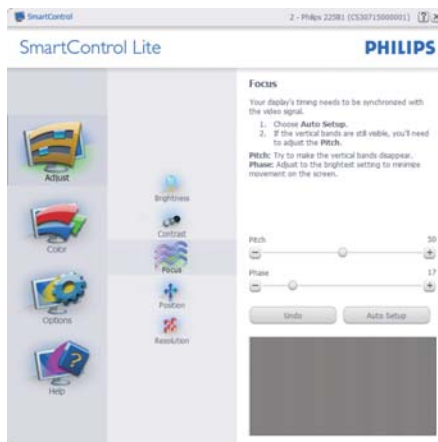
SmartControl

2 - Philips 225B1 (CS30715000001) [?] [x]

SmartControl Lite

PHILIPS

Adjust

Color

Options

Help

Brightness

Contrast

Focus

Position

Resolution

Focus

Your display's timing needs to be synchronized with the video signal.

1. Choose Auto Setup.
2. If the vertical bands are still visible, you'll need to adjust the Pitch.

Pitch: Try to make the vertical bands disappear.
Phase: Adjust to the brightest setting to minimize movement on the screen.

Pitch

50

Phase

17

Undo

Auto Setup